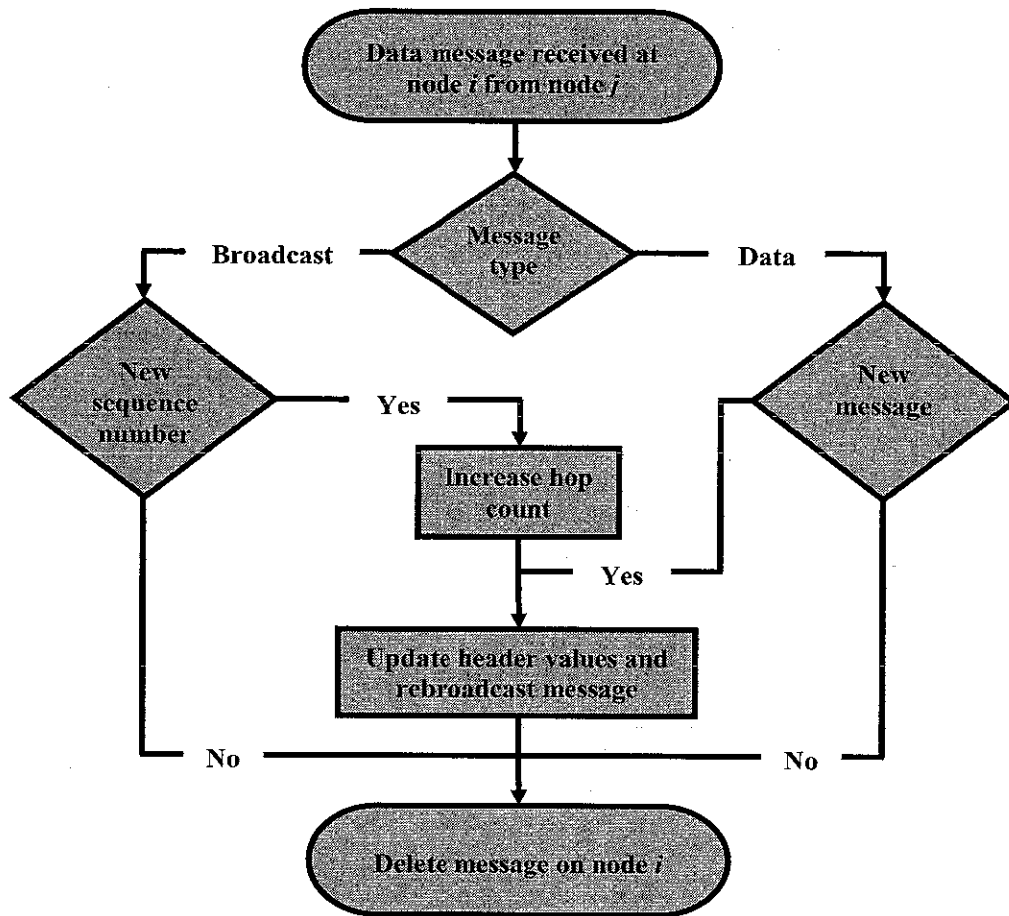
Data message received at node $i$ from node $j$

Message type

Broadcast

Data

New sequence number

Yes

New message

Increase hop count

Yes

Update header values and rebroadcast message

No

No

Delete message on node $i$